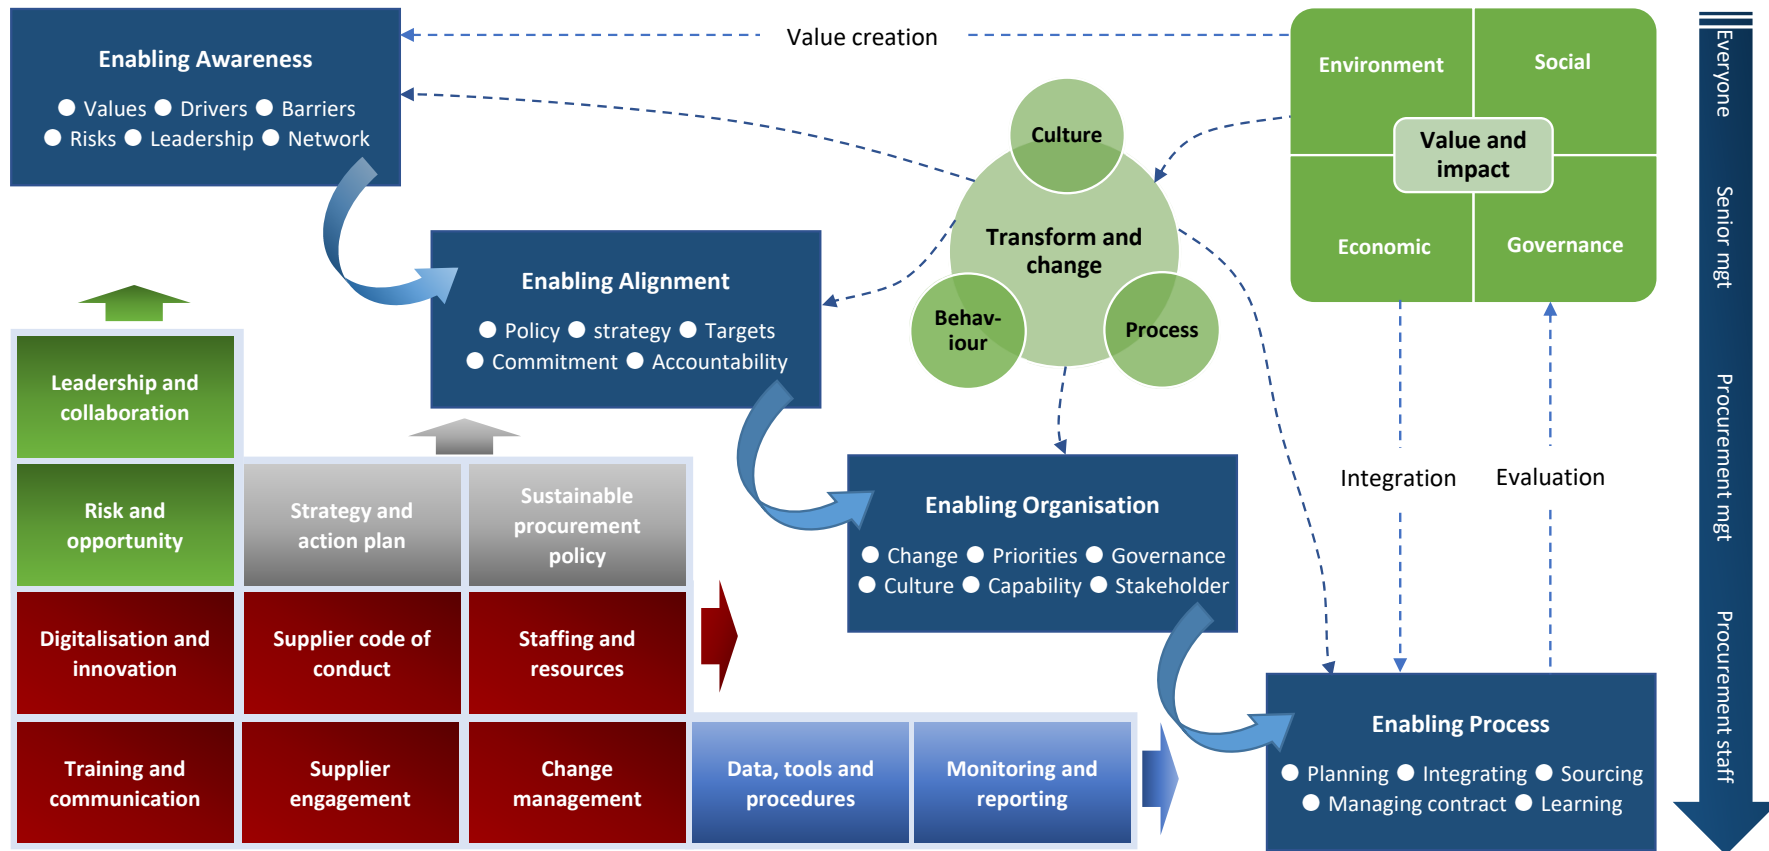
Enabling Awareness
Values Drivers Barriers
Risks Leadership Network

Value creation

Environment
Social
Value and impact
Economic
Governance

Everyone
Senior mgt
Procurement mgt
Procurement staff

Culture
Transform and change
Behav-iour
Process

Enabling Alignment
Policy strategy Targets
Commitment Accountability

Leadership and collaboration
Risk and opportunity
Strategy and action plan
Sustainable procurement policy
Digitalisation and innovation
Supplier code of conduct
Staffing and resources
Training and communication
Supplier engagement
Change management
Data, tools and procedures
Monitoring and reporting

Enabling Organisation
Change Priorities Governance
Culture Capability Stakeholder

Integration
Evaluation

Enabling Process
Planning Integrating Sourcing
Managing contract Learning